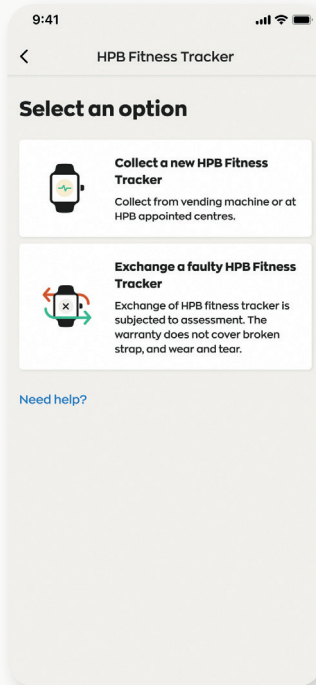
9:41

<

HPB Fitness Tracker

Select an option

Collect a new HPB Fitness Tracker

Collect from vending machine or at HPB appointed centres.

Exchange a faulty HPB Fitness Tracker

Exchange of HPB fitness tracker is subjected to assessment. The warranty does not cover broken strap, and wear and tear.

Need help?